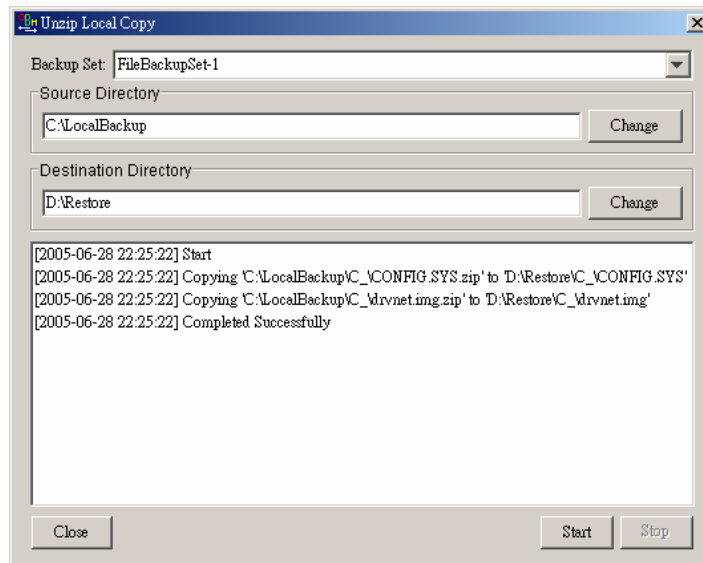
Unzip Local Copy

Backup Set: FileBackupSet-1

Source Directory

C:\LocalBackup

Change

Destination Directory

D:\Restore

Change

[2005-06-28 22:25:22] Start
[2005-06-28 22:25:22] Copying 'C:\LocalBackup\C_\CONFIG.SYS.zip' to 'D:\Restore\C_\CONFIG.SYS'
[2005-06-28 22:25:22] Copying 'C:\LocalBackup\C_\drvnet.img.zip' to 'D:\Restore\C_\drvnet.img'
[2005-06-28 22:25:22] Completed Successfully

Close

Start

Stop